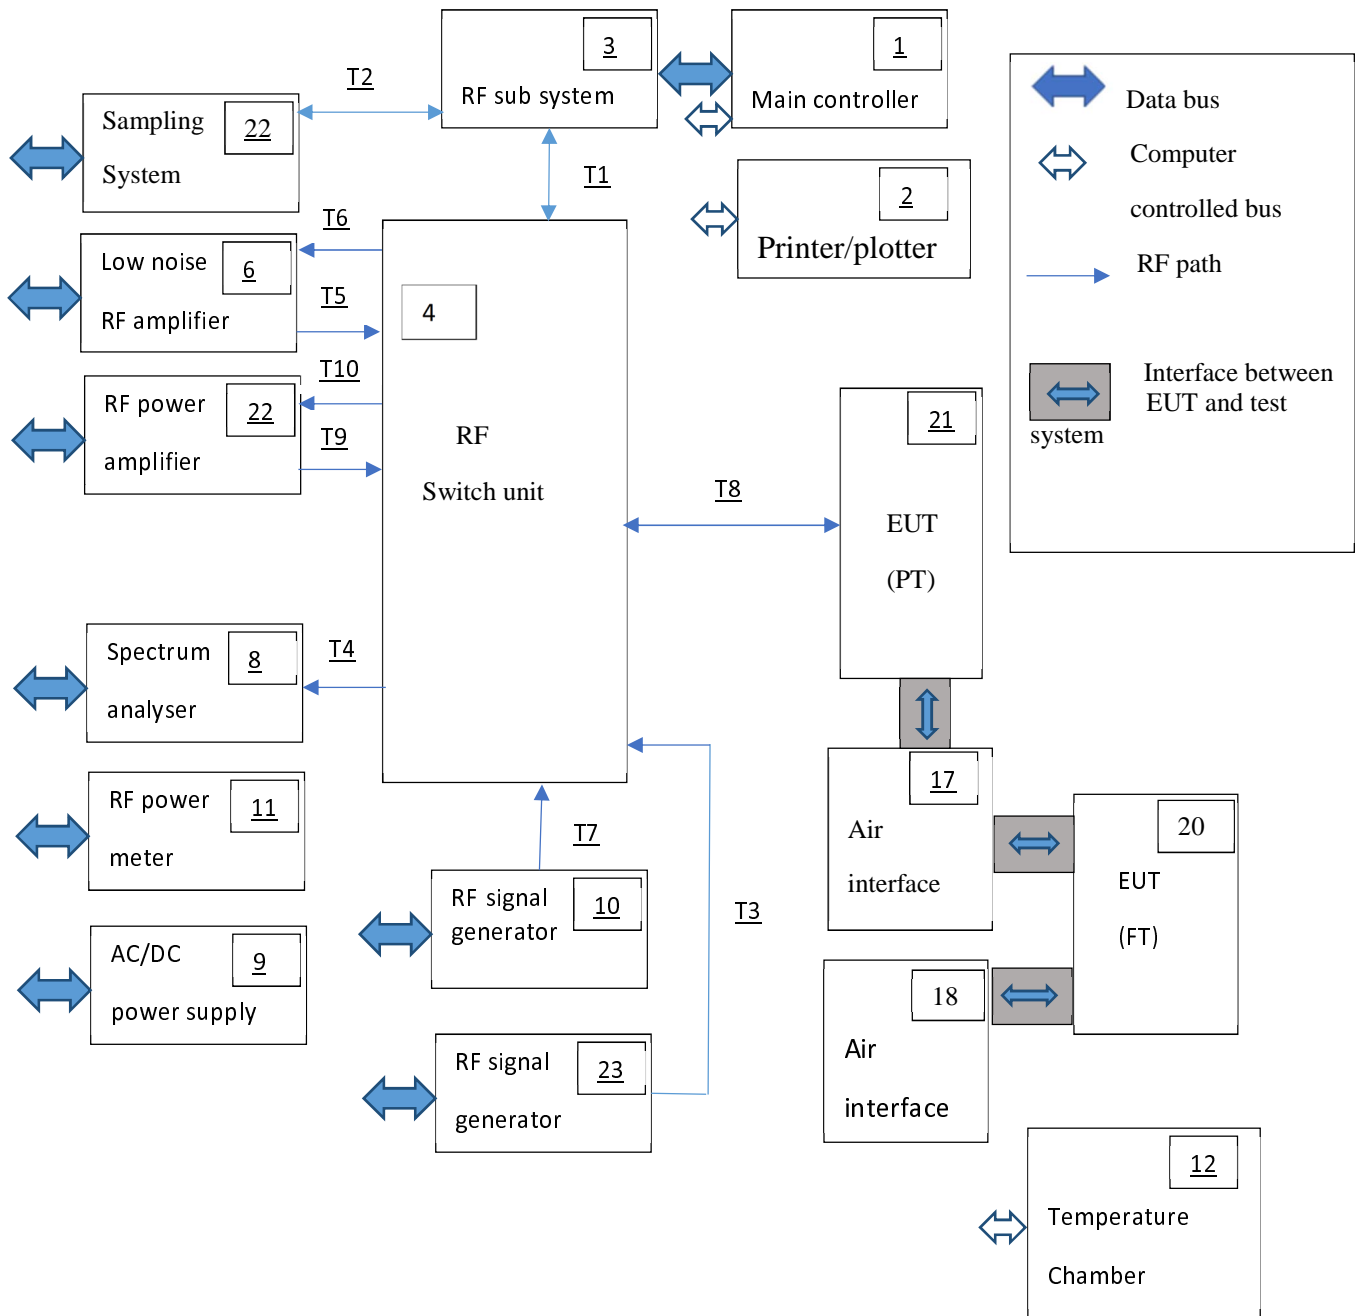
T2

3
RF sub system

1
Main controller

Data bus

Computer controlled bus

RF path

Interface between EUT and test system

Sampling System
22

T1

T6

2
Printer/plotter

Low noise RF amplifier
6

T5

4

T10

RF power amplifier
22

T9

RF Switch unit

21

T8

EUT (PT)

Spectrum analyser
8

T4

17
Air interface

RF power meter
11

T7

20
EUT (FT)

RF signal generator
10

T3

AC/DC power supply
9

18
Air interface

RF signal generator
23

12
Temperature Chamber